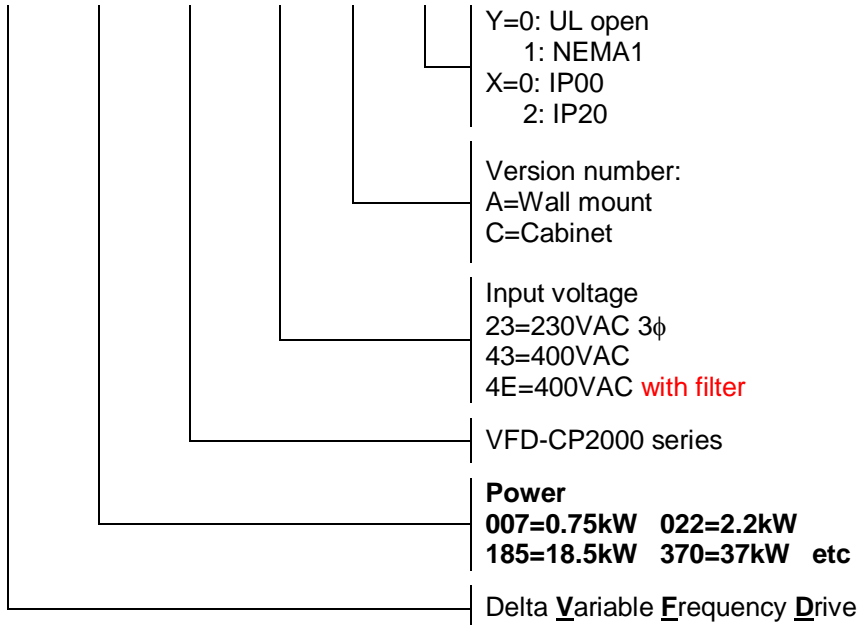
Y=0: UL open
1: NEMA1
X=0: IP00
2: IP20

Version number:
A=Wall mount
C=Cabinet

Input voltage
23=230VAC 3$\phi$
43=400VAC
4E=400VAC with filter

VFD-CP2000 series

**Power**
**007=0.75kW 022=2.2kW**
**185=18.5kW 370=37kW etc**

Delta Variable Frequency Drive